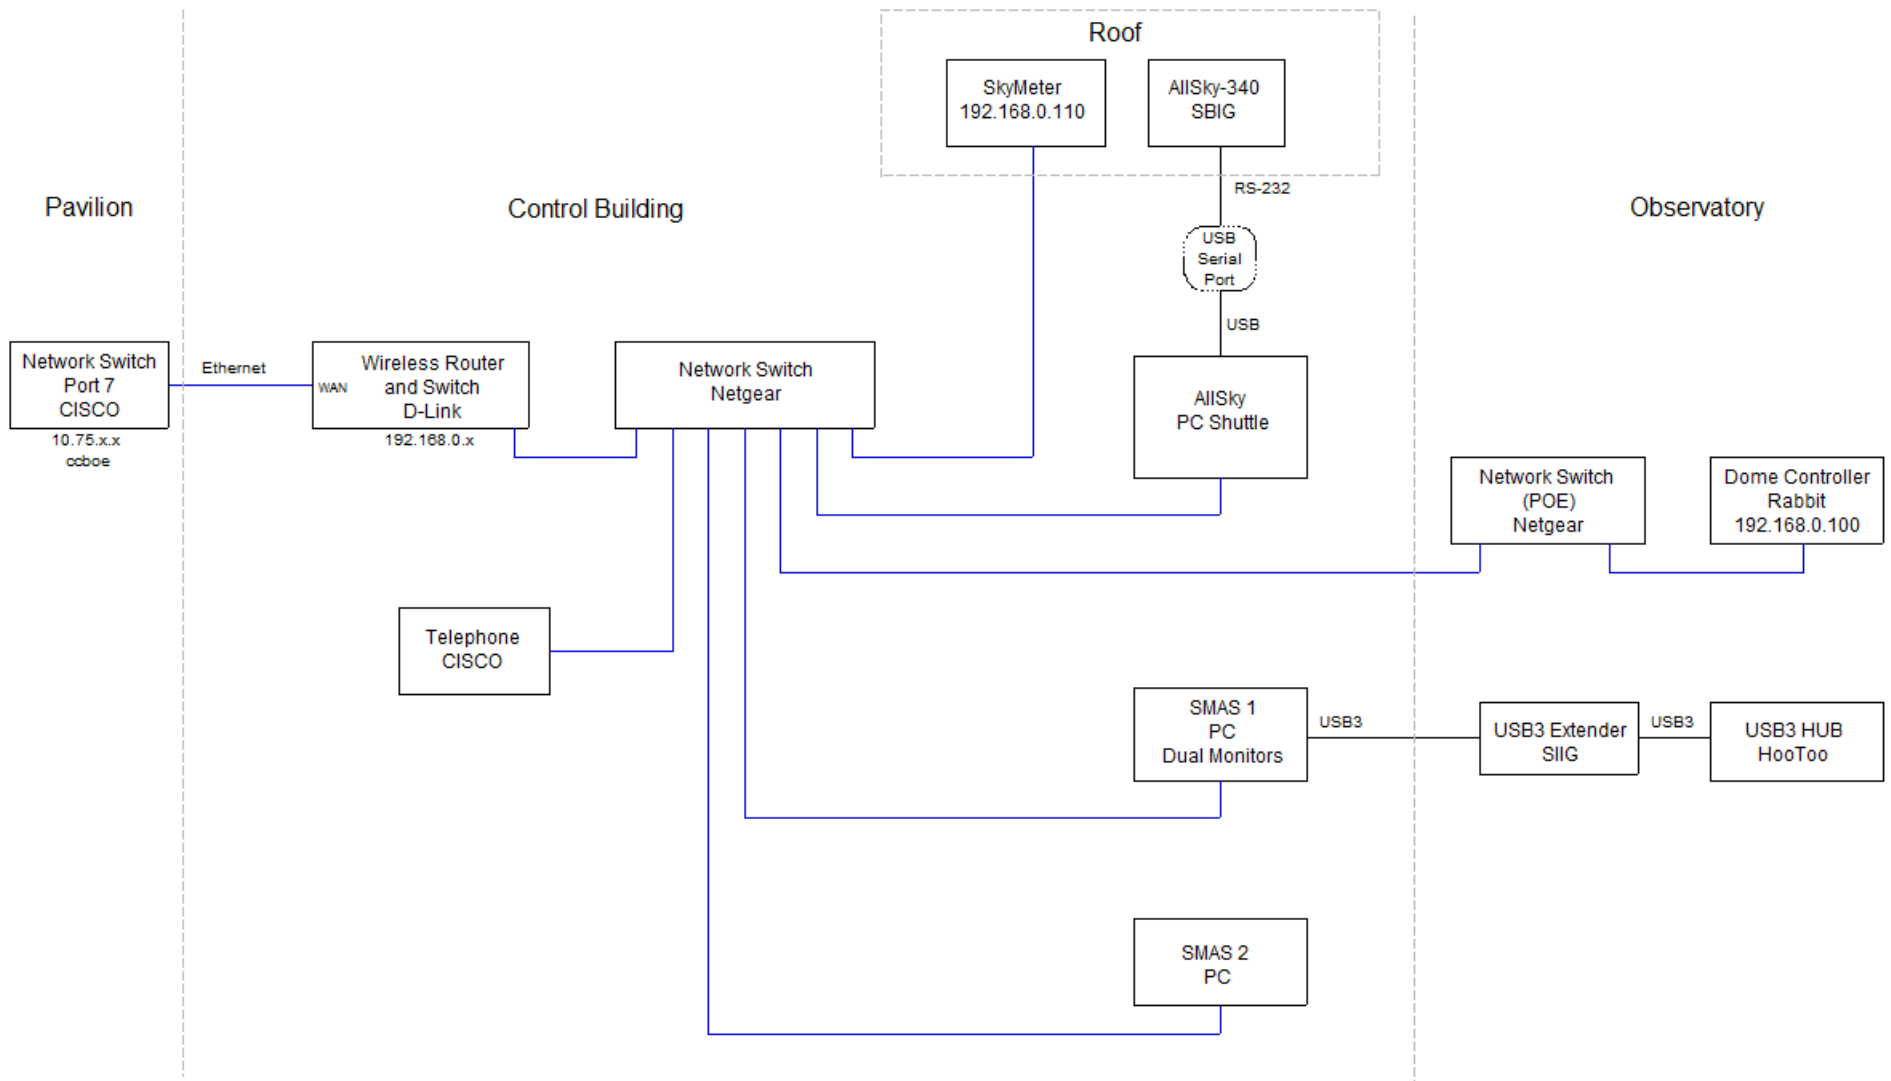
Roof

SkyMeter
192.168.0.110

AllSky-340
SBIG

Pavilion

Control Building

Observatory

RS-232

USB
Serial
Port

USB

Network Switch
Port 7
CISCO
10.75.x.x
ccboe

Ethernet

WAN

Wireless Router
and Switch
D-Link
192.168.0.x

Network Switch
Netgear

AllSky
PC Shuttle

Network Switch
(POE)
Netgear

Dome Controller
Rabbit
192.168.0.100

Telephone
CISCO

SMAS 1
PC
Dual Monitors

USB3

USB3 Extender
SIIG

USB3

USB3 HUB
HooToo

SMAS 2
PC